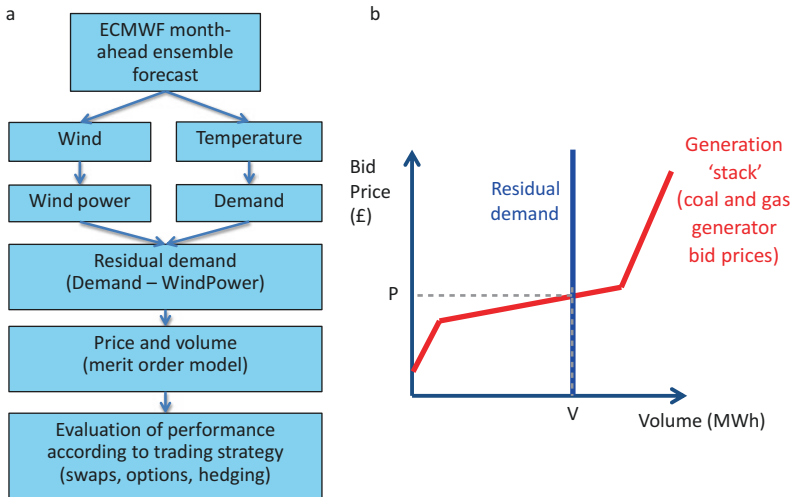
a

ECMWF month-ahead ensemble forecast

Wind

Temperature

Wind power

Demand

Residual demand (Demand – WindPower)

Price and volume (merit order model)

Evaluation of performance according to trading strategy (swaps, options, hedging)

b

Bid Price (£)

Residual demand

Generation 'stack' (coal and gas generator bid prices)

P

V

Volume (MWh)